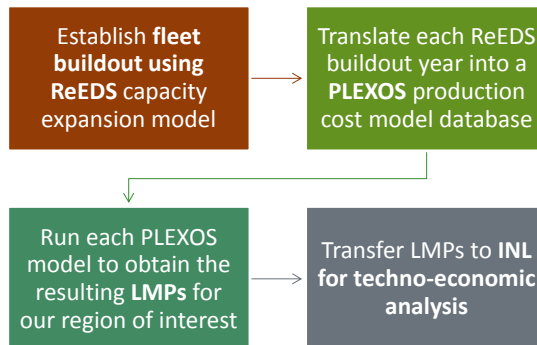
Establish fleet buildout using ReEDS capacity expansion model

Translate each ReEDS buildout year into a PLEXOS production cost model database

Run each PLEXOS model to obtain the resulting LMPs for our region of interest

Transfer LMPs to INL for techno-economic analysis